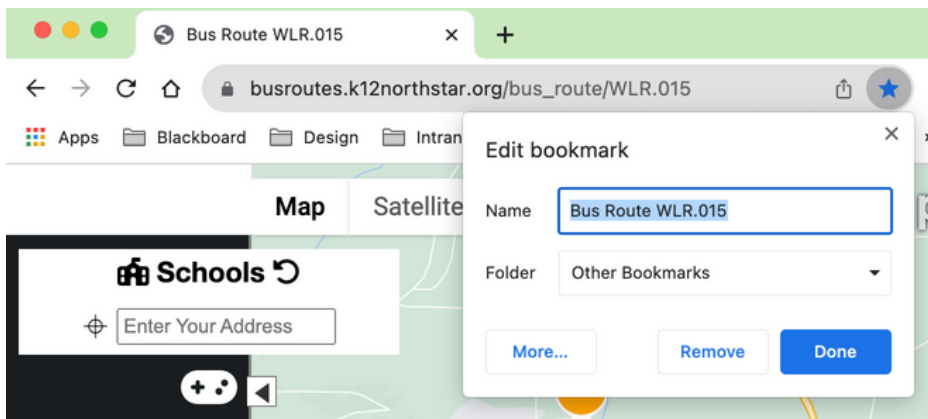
Bus Route WLR.015 ×
+
busroutes.k12northstar.org/bus_route/WLR.015
Apps Blackboard Design Intran
Map Satellite
Schools
Enter Your Address
Edit bookmark
×
Name Bus Route WLR.015
Folder Other Bookmarks
More... Remove Done